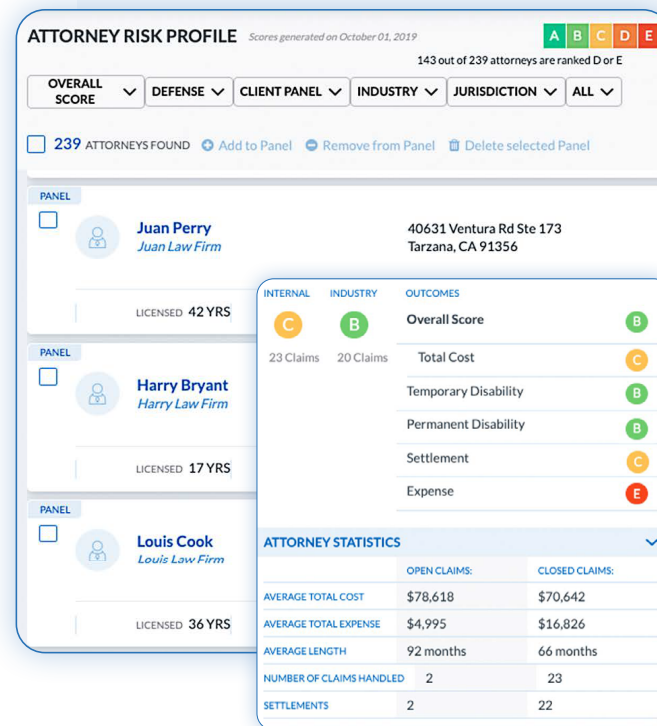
ATTORNEY RISK PROFILE Scores generated on October 01, 2019

A B C D E

143 out of 239 attorneys are ranked D or E

OVERALL SCORE | DEFENSE | CLIENT PANEL | INDUSTRY | JURISDICTION | ALL

239 ATTORNEYS FOUND  Add to Panel  Remove from Panel  Delete selected Panel

PANEL

Juan Perry
Juan Law Firm

40631 Ventura Rd Ste 173
Tarzana, CA 91356

LICENSED 42 YRS

PANEL

Harry Bryant
Harry Law Firm

LICENSED 17 YRS

PANEL

Louis Cook
Louis Law Firm

LICENSED 36 YRS

INTERNAL INDUSTRY OUTCOMES

C 23 Claims
B 20 Claims

| Overall Score | B |
|---|---|
| Total Cost | C |
| Temporary Disability | B |
| Permanent Disability | B |
| Settlement | C |
| Expense | E |

ATTORNEY STATISTICS

| | OPEN CLAIMS: | CLOSED CLAIMS: |
|---|---|---|
| AVERAGE TOTAL COST | $78,618 | $70,642 |
| AVERAGE TOTAL EXPENSE | $4,995 | $16,826 |
| AVERAGE LENGTH | 92 months | 66 months |
| NUMBER OF CLAIMS HANDLED | 2 | 23 |
| SETTLEMENTS | 2 | 22 |